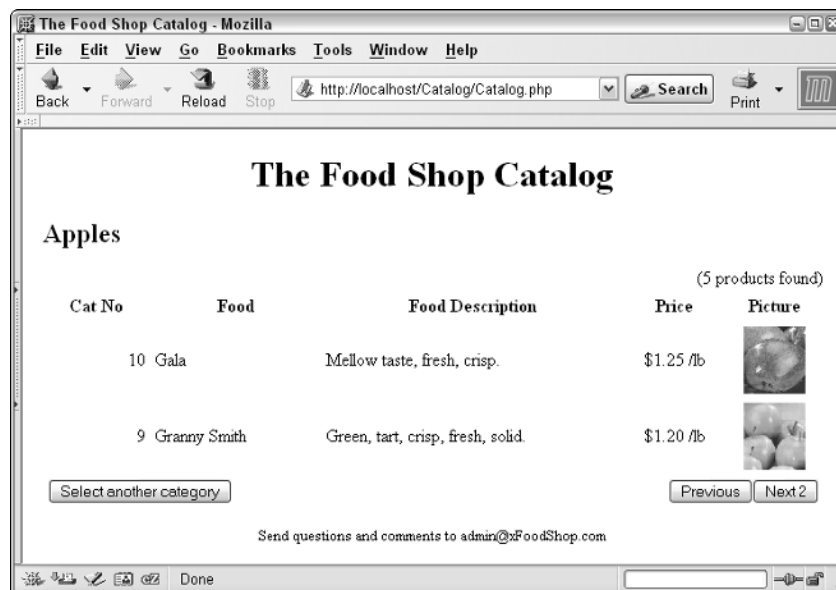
The Food Shop Catalog - Mozilla

File Edit View Go Bookmarks Tools Window Help

Back Forward Reload Stop http://localhost/Catalog/Catalog.php Search Print

The Food Shop Catalog

Apples

(5 products found)

| Cat No | Food | Food Description | Price | Picture |
|---|---|---|---|---|
| 10 | Gala | Mellow taste, fresh, crisp. | \$1.25 /lb | |
| 9 | Granny Smith | Green, tart, crisp, fresh, solid. | \$1.20 /lb | |

Select another category

Previous Next 2

Send questions and comments to admin@xFoodShop.com

Done